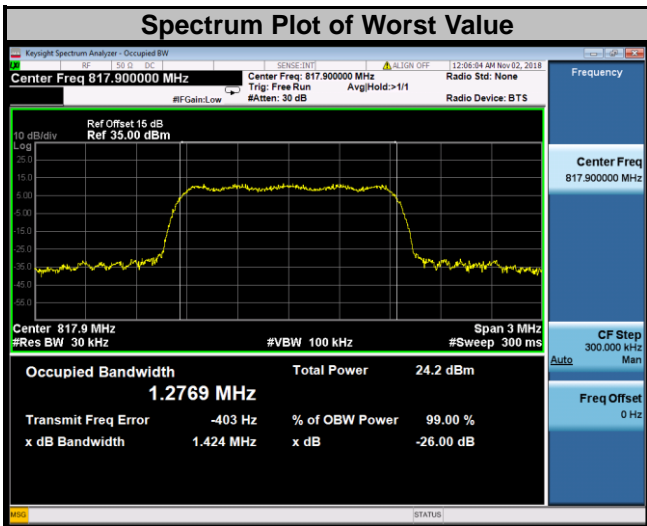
Spectrum Plot of Worst Value

Keysight Spectrum Analyzer - Occupied BW

RF 50 Ω DC SENSE:INT ALIGN OFF 12:06:04 AM Nov 02, 2018

Center Freq 817.900000 MHz

Center Freq: 817.900000 MHz
Trig: Free Run Avg|Hold:>1/1
#Atten: 30 dB

#IFGain:Low

Radio Std: None

Radio Device: BTS

Frequency

Ref Offset 15 dB
10 dB/div Ref 35.00 dBm
Log

25.0
15.0
5.00
-5.00
-15.0
-25.0
-35.0
-45.0
-55.0

Center 817.9 MHz
#Res BW 30 kHz
#VBW 100 kHz
Span 3 MHz
#Sweep 300 ms

Occupied Bandwidth
1.2769 MHz
Total Power 24.2 dBm

Transmit Freq Error -403 Hz
% of OBW Power 99.00 %

x dB Bandwidth 1.424 MHz
x dB -26.00 dB

Center Freq
817.900000 MHz

CF Step
300.000 kHz
Auto Man

Freq Offset
0 Hz

MSG

STATUS